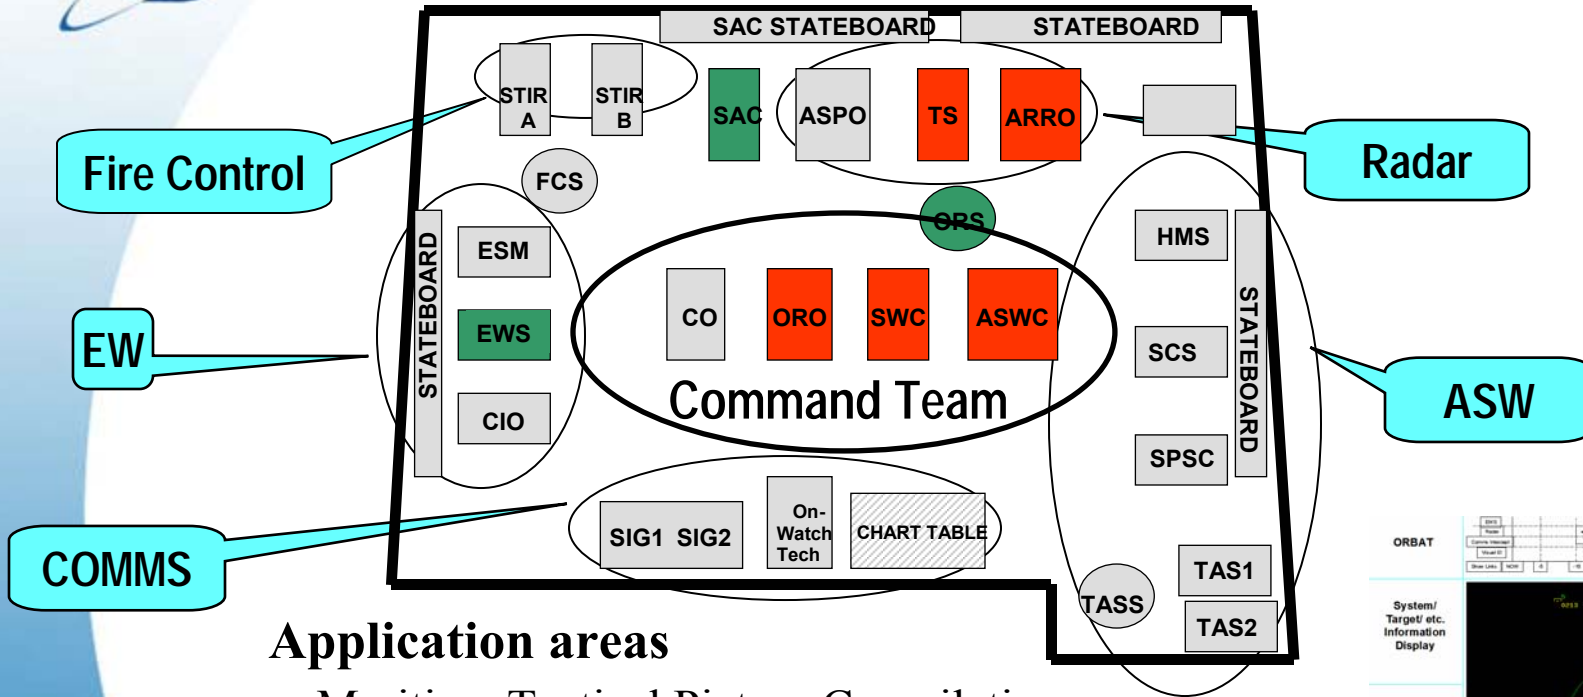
SAC STATEBOARD

STATEBOARD

STIR A

STIR B

SAC

ASPO

TS

ARRO

Fire Control

Radar

FCS

ORS

STATEBOARD

ESM

EWS

CIO

EW

CO

ORO

SWC

ASWC

Command Team

HMS

SCS

SPSC

STATEBOARD

ASW

COMMS

SIG1 SIG2

On-Watch Tech

CHART TABLE

TASS

TAS1

TAS2

ORBAT

System/ Target/ etc. Information Display

Application areas

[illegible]